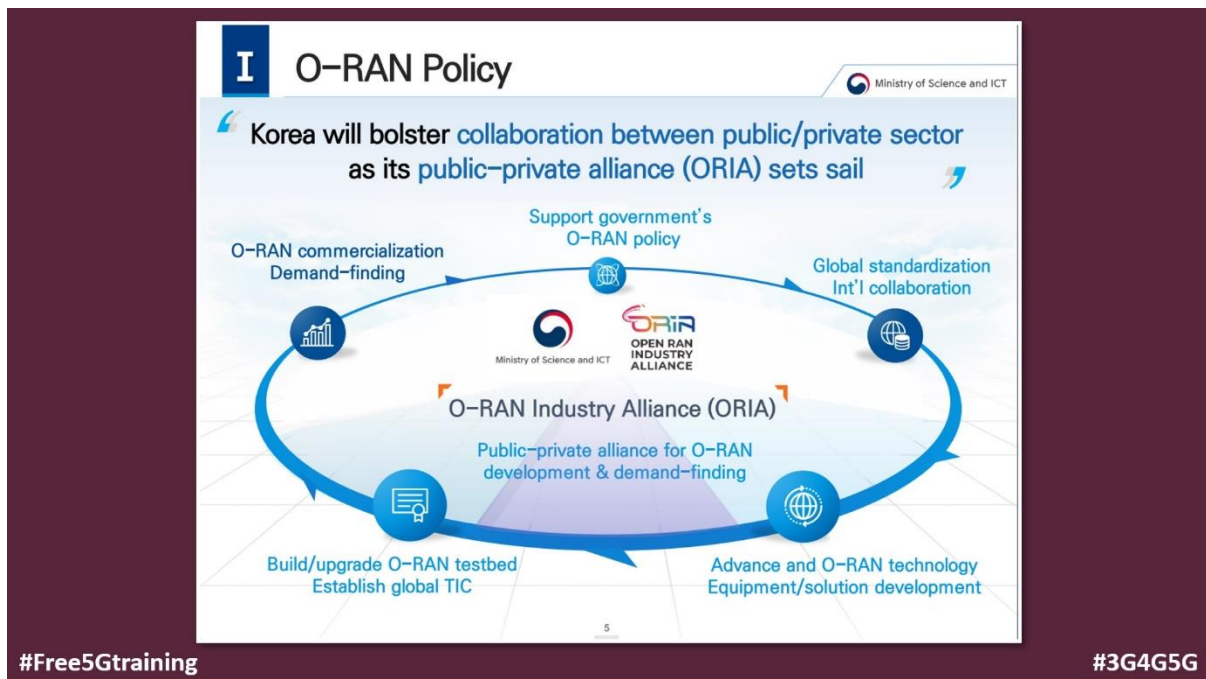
I O-RAN Policy

Ministry of Science and ICT

“ Korea will bolster collaboration between public/private sector as its public-private alliance (ORIA) sets sail ”

Support government's O-RAN policy

O-RAN commercialization Demand-finding

Global standardization Int'l collaboration

Ministry of Science and ICT

ORIA OPEN RAN INDUSTRY ALLIANCE

O-RAN Industry Alliance (ORIA)

Public-private alliance for O-RAN development & demand-finding

Build/upgrade O-RAN testbed Establish global TIC

Advance and O-RAN technology Equipment/solution development

5

#Free5Gtraining

#3G4G5G